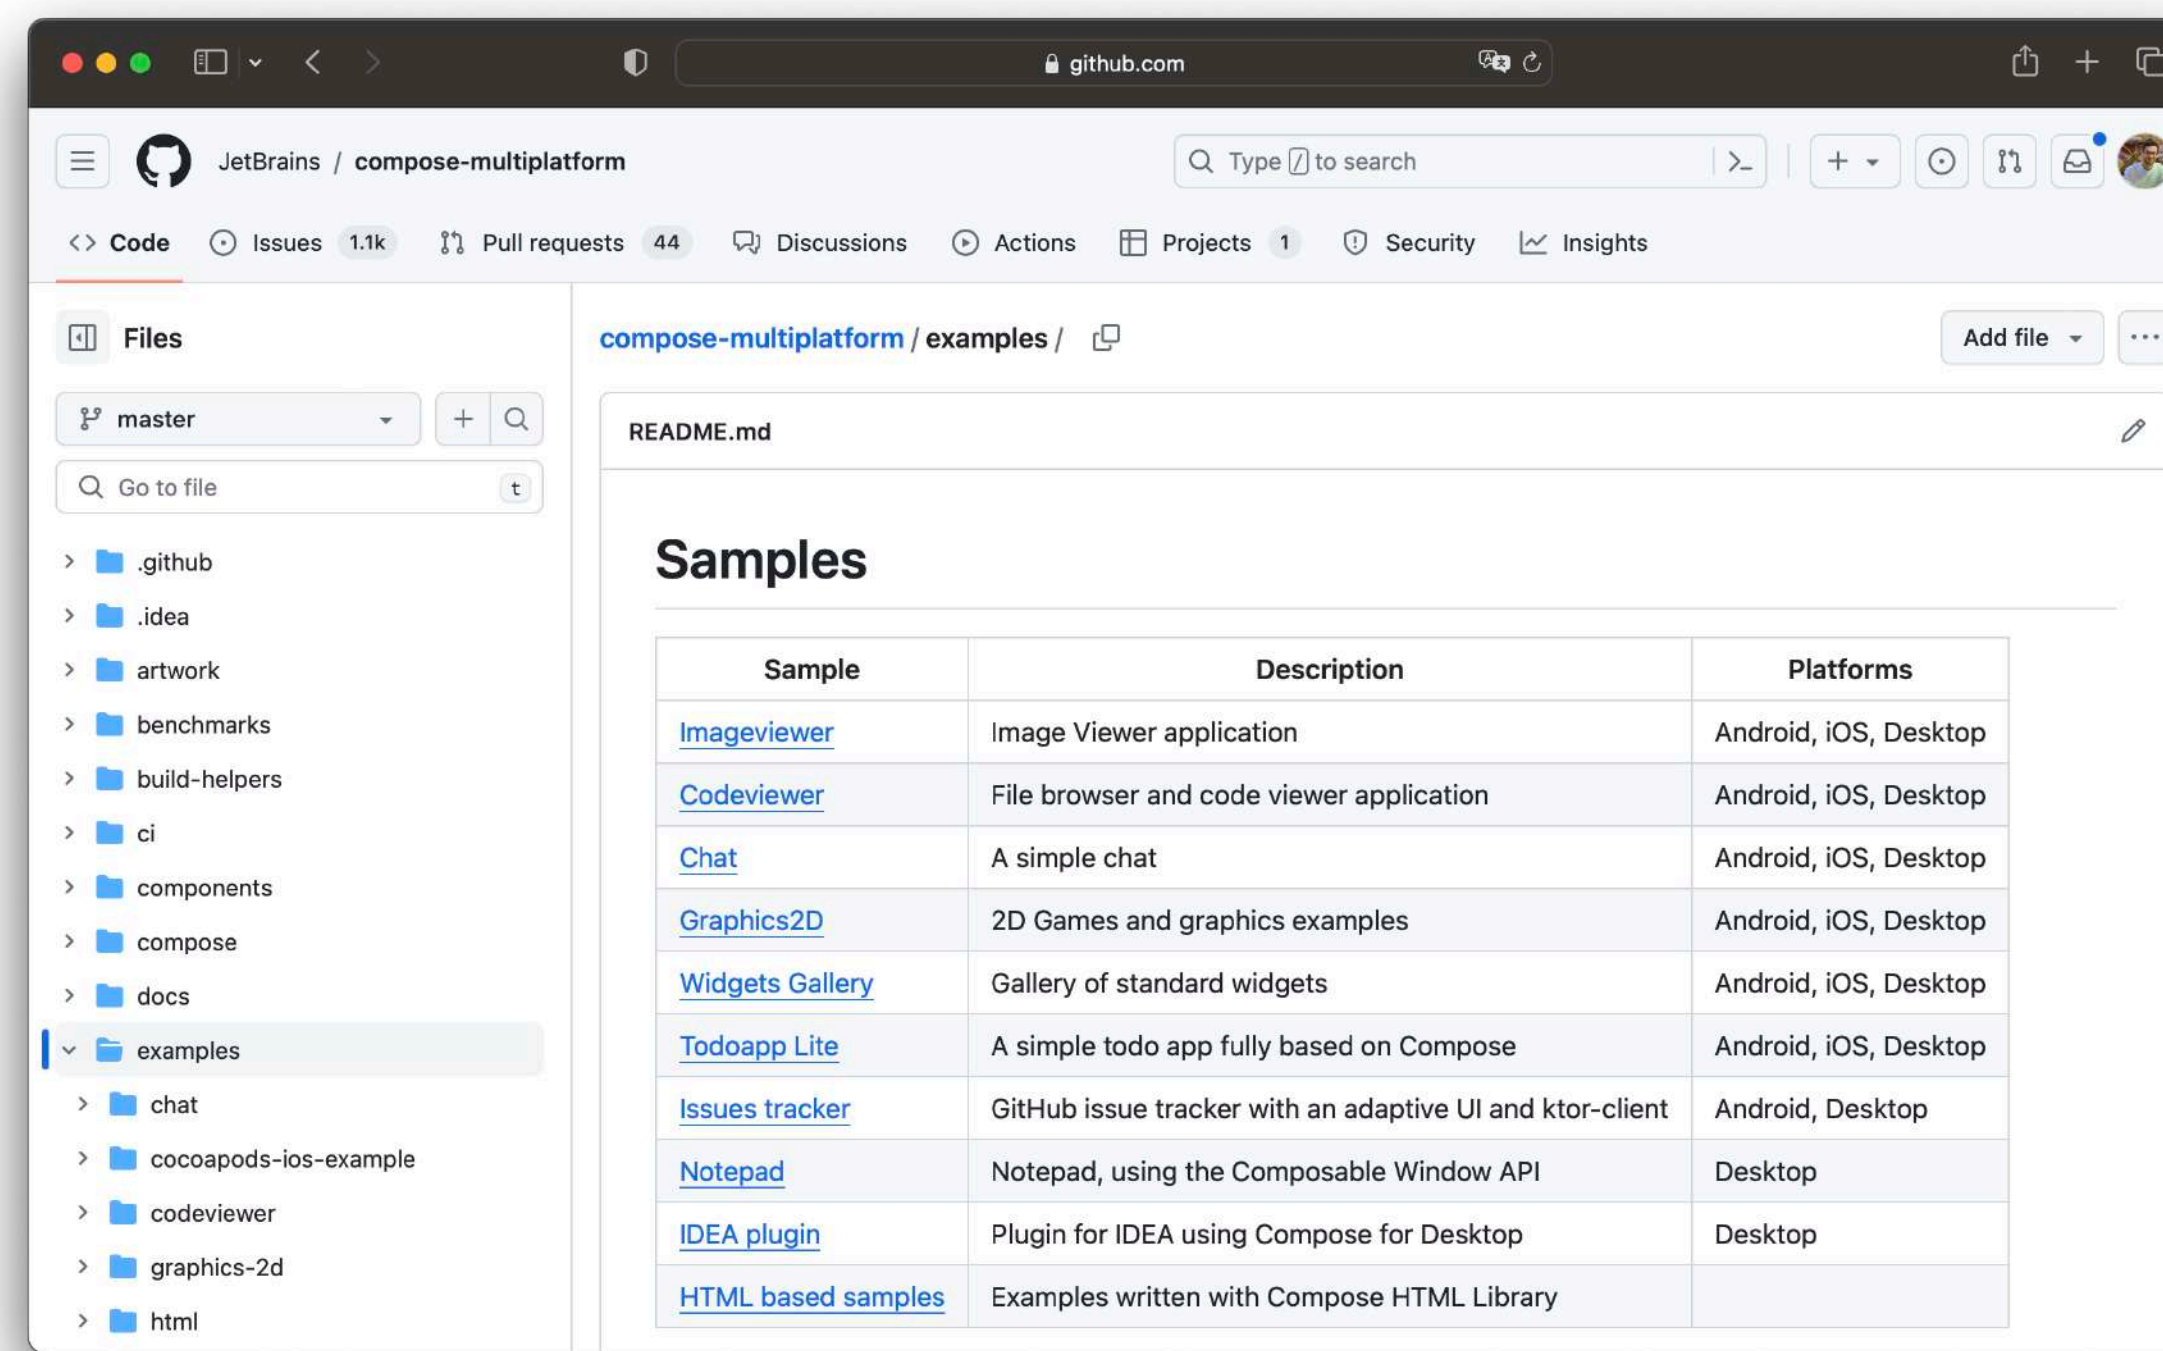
github.com

JetBrains / compose-multiplatform

Type / to search

Code Issues 1.1k Pull requests 44 Discussions Actions Projects 1 Security Insights

Files

master

Go to file t

.github
.idea
artwork
benchmarks
build-helpers
ci
components
compose
docs
examples
chat
cocoapods-ios-example
codeviewer
graphics-2d
html

compose-multiplatform / examples /

Add file

README.md

Samples

| Sample | Description | Platforms |
|---|---|---|
| Imageviewer | Image Viewer application | Android, iOS, Desktop |
| Codeviewer | File browser and code viewer application | Android, iOS, Desktop |
| Chat | A simple chat | Android, iOS, Desktop |
| Graphics2D | 2D Games and graphics examples | Android, iOS, Desktop |
| Widgets Gallery | Gallery of standard widgets | Android, iOS, Desktop |
| Todoapp Lite | A simple todo app fully based on Compose | Android, iOS, Desktop |
| Issues tracker | GitHub issue tracker with an adaptive UI and ktor-client | Android, Desktop |
| Notepad | Notepad, using the Composable Window API | Desktop |
| IDEA plugin | Plugin for IDEA using Compose for Desktop | Desktop |
| HTML based samples | Examples written with Compose HTML Library | |